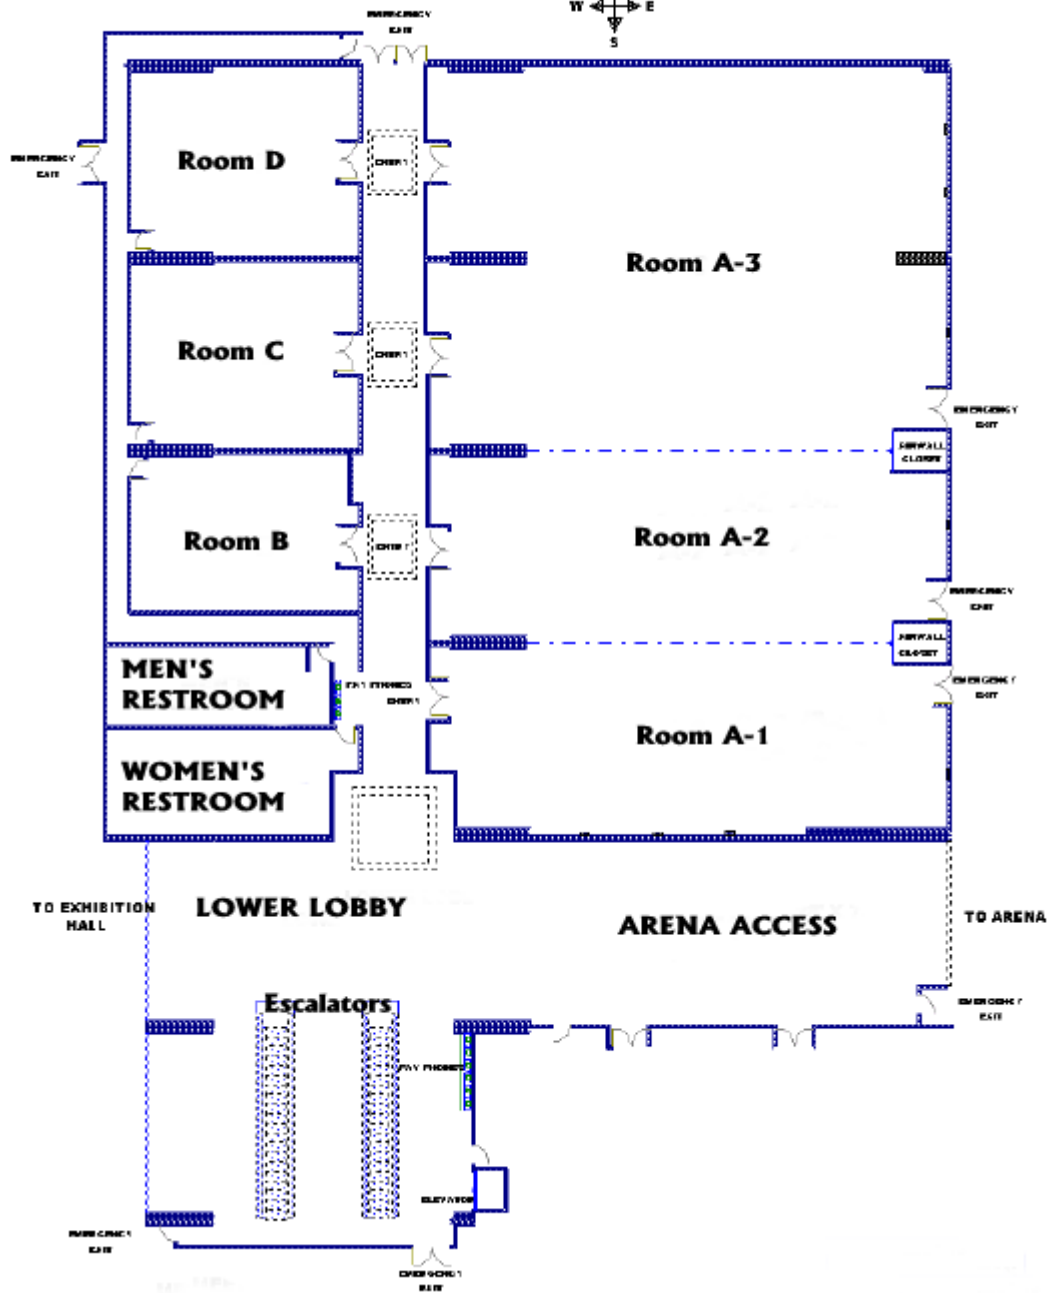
W E
S

EMERGENCY EXIT

EMERGENCY EXIT

Room D

Room C

Room B

Room A-3

Room A-2

Room A-1

EMERGENCY EXIT

AIRWALL CLOSET

EMERGENCY EXIT

AIRWALL CLOSET

EMERGENCY EXIT

MEN'S RESTROOM

WOMEN'S RESTROOM

TO EXHIBITION HALL

LOWER LOBBY

ARENA ACCESS

TO ARENA

EMERGENCY EXIT

Escalators

PAY PHONES

ELEVATOR

EMERGENCY EXIT

EMERGENCY EXIT